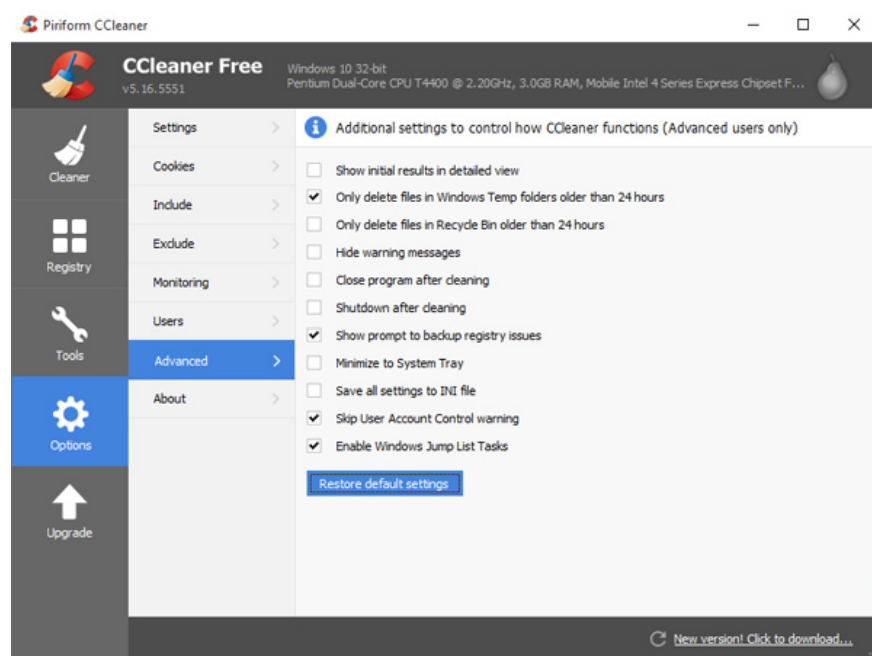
Piriform CCleaner

CCleaner Free
v5.16.5551

Windows 10 32-bit
Pentium Dual-Core CPU T4400 @ 2.20GHz, 3.0GB RAM, Mobile Intel 4 Series Express Chipset F...

Cleaner

Registry

Tools

Options

Upgrade

Settings

Cookies

Include

Exclude

Monitoring

Users

Advanced

About

Additional settings to control how CCleaner functions (Advanced users only)

Show initial results in detailed view

Only delete files in Windows Temp folders older than 24 hours

Only delete files in Recycle Bin older than 24 hours

Hide warning messages

Close program after cleaning

Shutdown after cleaning

Show prompt to backup registry issues

Minimize to System Tray

Save all settings to INI file

Skip User Account Control warning

Enable Windows Jump List Tasks

Restore default settings

New version! Click to download...